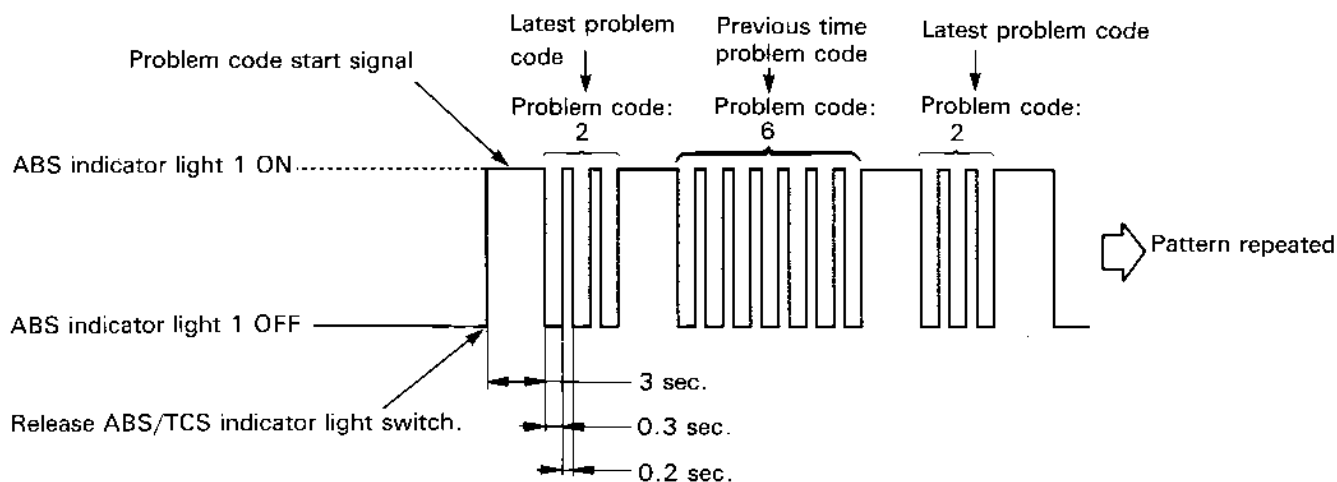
Problem code start signal

Latest problem code

Problem code: 2

Previous time problem code

Problem code: 6

Latest problem code

Problem code: 2

ABS indicator light 1 ON

Pattern repeated

ABS indicator light 1 OFF

Release ABS/TCS indicator light switch.

3 sec.

0.3 sec.

0.2 sec.